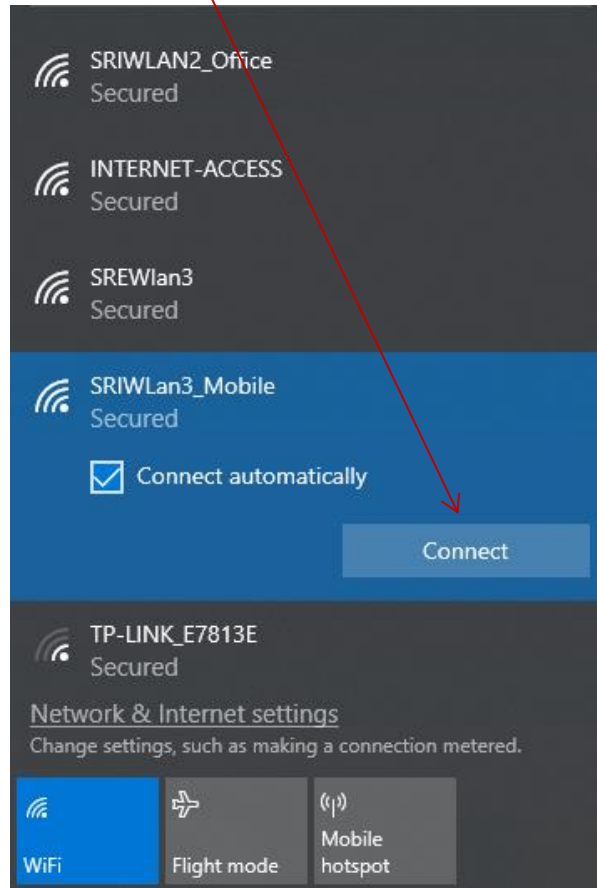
SRIWLAN2_Office
Secured

INTERNET-ACCESS
Secured

SREWlan3
Secured

SRIWLan3_Mobile
Secured

Connect automatically

Connect

TP-LINK_E7813E
Secured

Network & Internet settings
Change settings, such as making a connection metered.

WiFi

Flight mode

Mobile hotspot